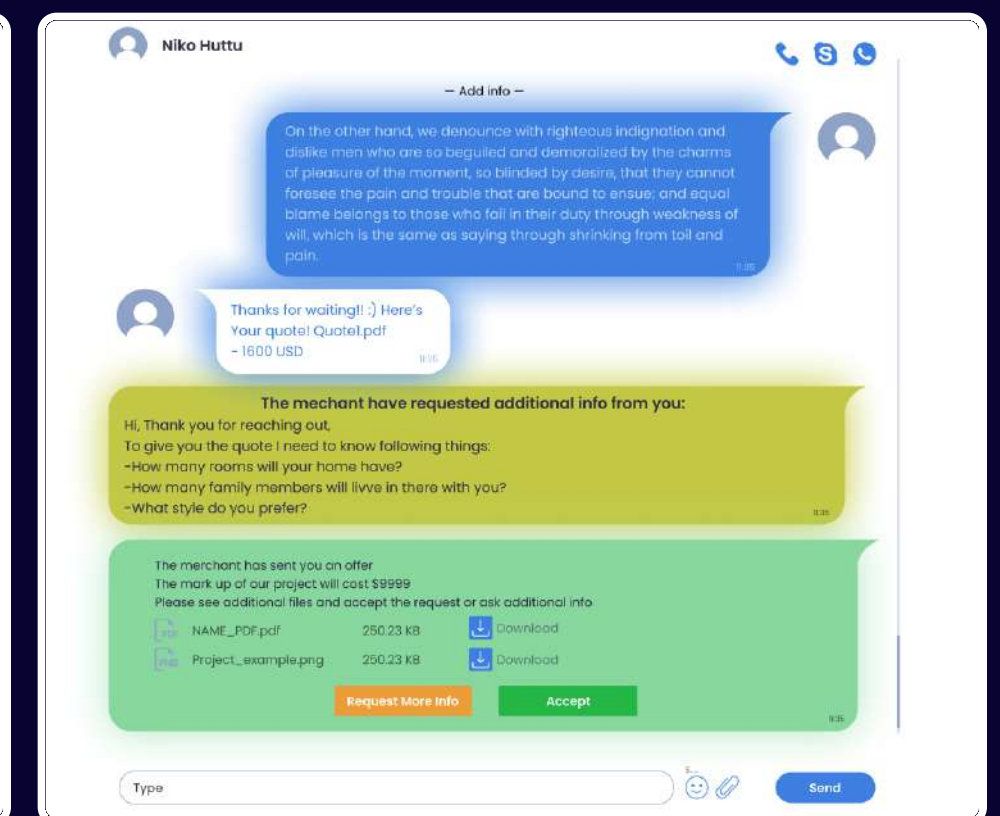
Niko Huttu

— Add info —

On the other hand, we denounce with righteous indignation and dislike men who are so beguiled and demoralized by the charms of pleasure of the moment, so blinded by desire, that they cannot foresee the pain and trouble that are bound to ensue; and equal blame belongs to those who fail in their duty through weakness of will, which is the same as saying through shrinking from toil and pain.

11:35

Thanks for waiting!! :) Here's Your quote! Quote1.pdf - 1600 USD

11:35

The mechant have requested additional info from you:
Hi, Thank you for reaching out,
To give you the quote I need to know following things:
-How many rooms will your home have?
-How many family members will livve in there with you?
-What style do you prefer?

11:35

The merchant has sent you an offer
The mark up of our project will cost $9999
Please see additional files and accept the request or ask additional info

NAME_PDF.pdf 250.23 KB Download
Project_example.png 250.23 KB Download

Request More Info
Accept

11:35

Type
Send